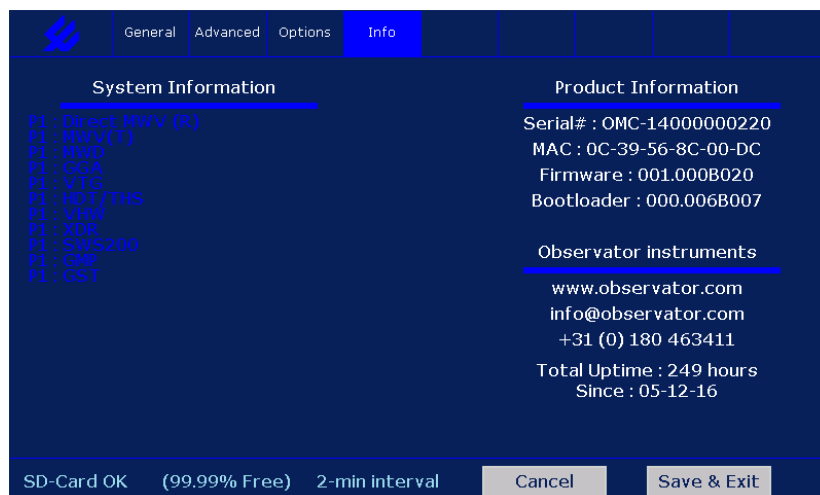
General Advanced Options Info

System Information

P1 : Direct MWV (R)
P1 : MWV(T)
P1 : MWD
P1 : GGA
P1 : VTG
P1 : HDT/THS
P1 : VHW
P1 : XDR
P1 : SWS200
P1 : GMP
P1 : GST

Product Information

Serial# : OMC-14000000220
MAC : 0C-39-56-8C-00-DC
Firmware : 001.000B020
Bootloader : 000.006B007

Observator instruments

www.observator.com
info@observator.com
+31 (0) 180 463411
Total Uptime : 249 hours
Since : 05-12-16

SD-Card OK (99.99% Free) 2-min interval Cancel Save & Exit